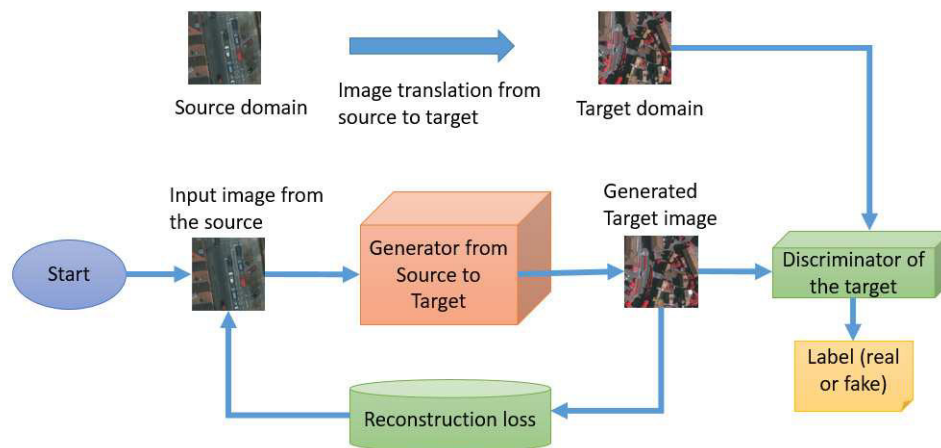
Source domain

Image translation from source to target

Target domain

Input image from the source

Generated Target image

Start

Generator from Source to Target

Discriminator of the target

Label (real or fake)

Reconstruction loss